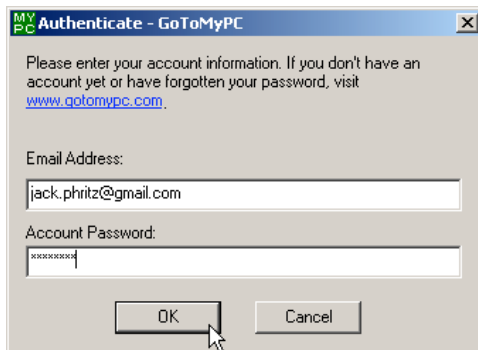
MY PC Authenticate - GoToMyPC

Please enter your account information. If you don't have an account yet or have forgotten your password, visit www.gotomypc.com.

Email Address:

jack.phritz@gmail.com

Account Password:

********

OK

Cancel